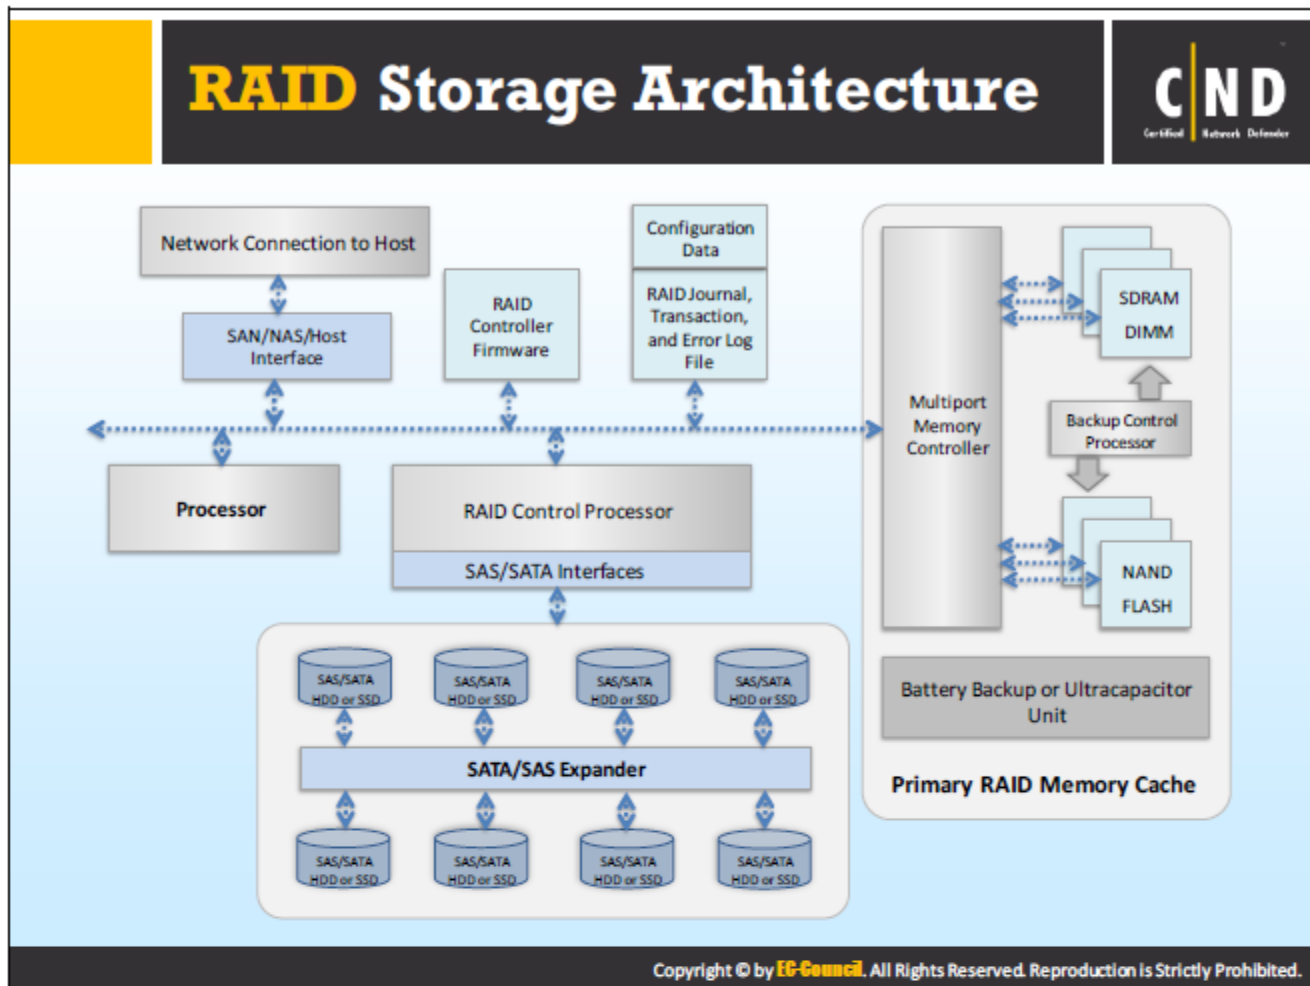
RAID Storage Architecture

C|ND
Certified Network Defender

Network Connection to Host

SAN/NAS/Host Interface

RAID Controller Firmware

Configuration Data

RAID Journal, Transaction, and Error Log File

Multiport Memory Controller

SDRAM DIMM

Backup Control Processor

NAND FLASH

Processor

RAID Control Processor

SAS/SATA Interfaces

SAS/SATA HDD or SSD

SAS/SATA HDD or SSD

SAS/SATA HDD or SSD

SAS/SATA HDD or SSD

SATA/SAS Expander

SAS/SATA HDD or SSD

SAS/SATA HDD or SSD

SAS/SATA HDD or SSD

SAS/SATA HDD or SSD

Battery Backup or Ultracapacitor Unit

Primary RAID Memory Cache

Copyright © by EC-Council. All Rights Reserved. Reproduction is Strictly Prohibited.